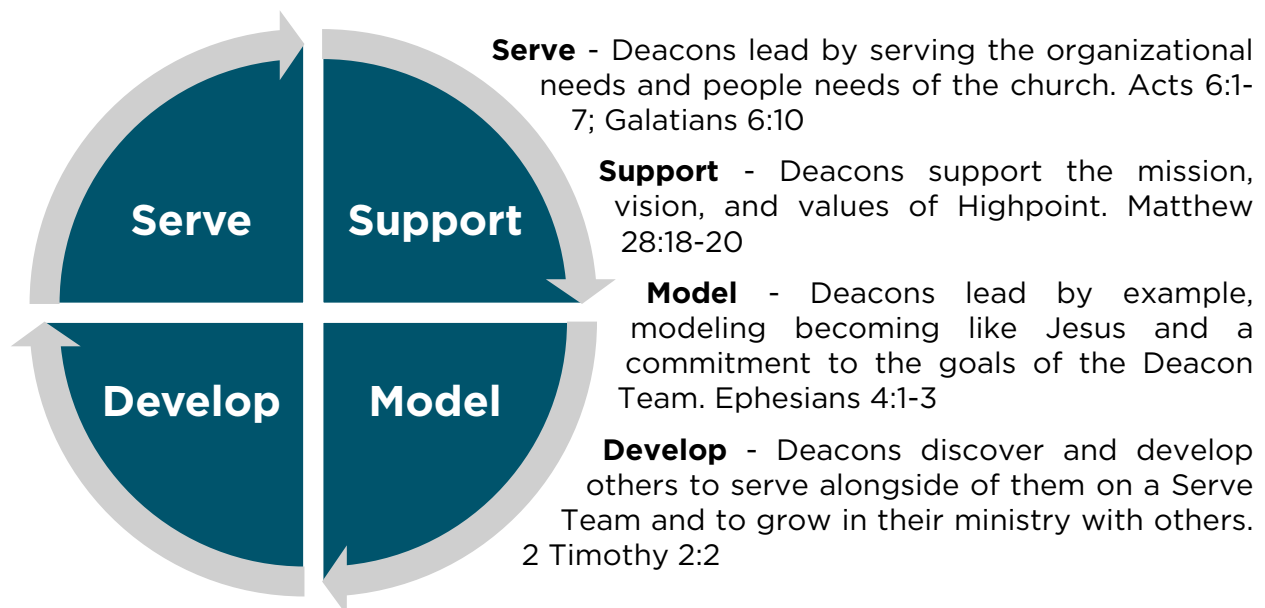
Serve

Support

Develop

Model

**Serve** - Deacons lead by serving the organizational needs and people needs of the church. Acts 6:1-7; Galatians 6:10

**Support** - Deacons support the mission, vision, and values of Highpoint. Matthew 28:18-20

**Model** - Deacons lead by example, modeling becoming like Jesus and a commitment to the goals of the Deacon Team. Ephesians 4:1-3

**Develop** - Deacons discover and develop others to serve alongside of them on a Serve Team and to grow in their ministry with others. 2 Timothy 2:2